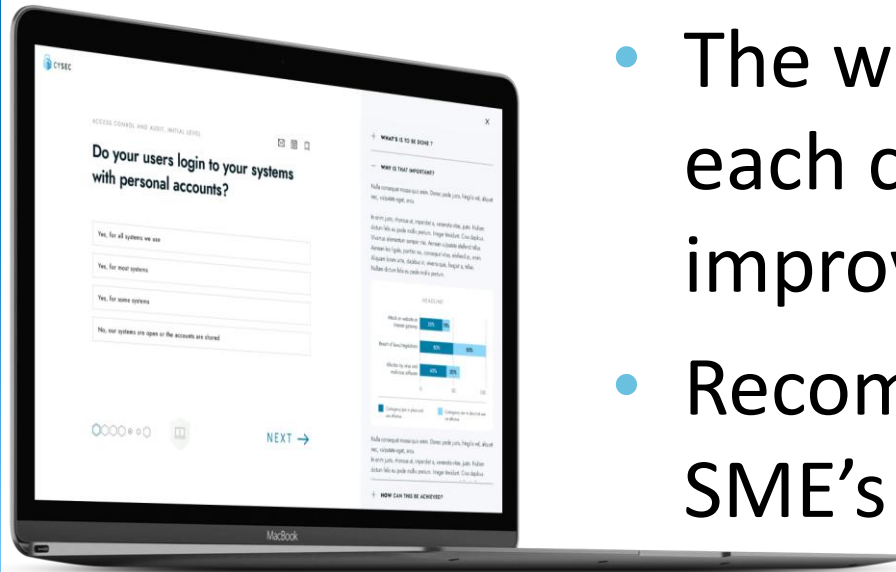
CYSEC

ACCESS CONTROL AND AUDIT, INITIAL LEVEL

Do your users login to your systems with personal accounts?

Yes, for all systems we use

Yes, for most systems

Yes, for some systems

No, our systems are open or the accounts are shared

NEXT →

×

+ WHAT'S IS TO BE DONE ?

— WHY IS THAT IMPORTANT?

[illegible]

HEADLINE

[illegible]

+ HOW CAN THIS BE ACHIEVED?

MacBook

• The w
each c
improv
• Recom
SME's